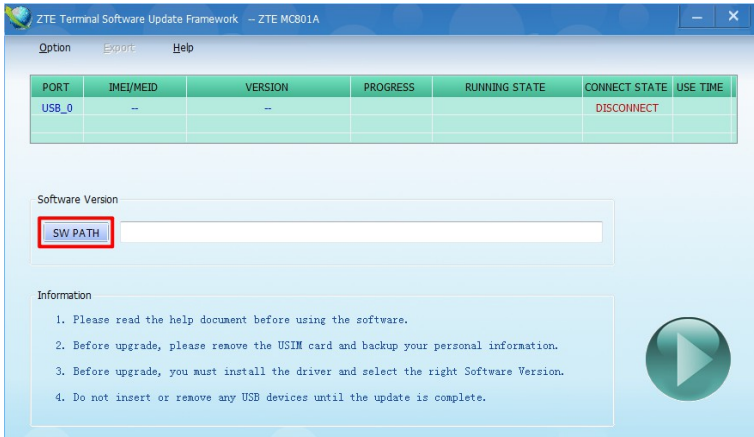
ZTE Terminal Software Update Framework -- ZTE MC801A

Option Export Help

| PORT | IMEI/MEID | VERSION | PROGRESS | RUNNING STATE | CONNECT STATE | USE TIME |
|---|---|---|---|---|---|---|
| USB_0 | -- | -- | | | DISCONNECT | |

Software Version

SW PATH

Information

1. Please read the help document before using the software.

2. Before upgrade, please remove the USIM card and backup your personal information.

3. Before upgrade, you must install the driver and select the right Software Version.

4. Do not insert or remove any USB devices until the update is complete.